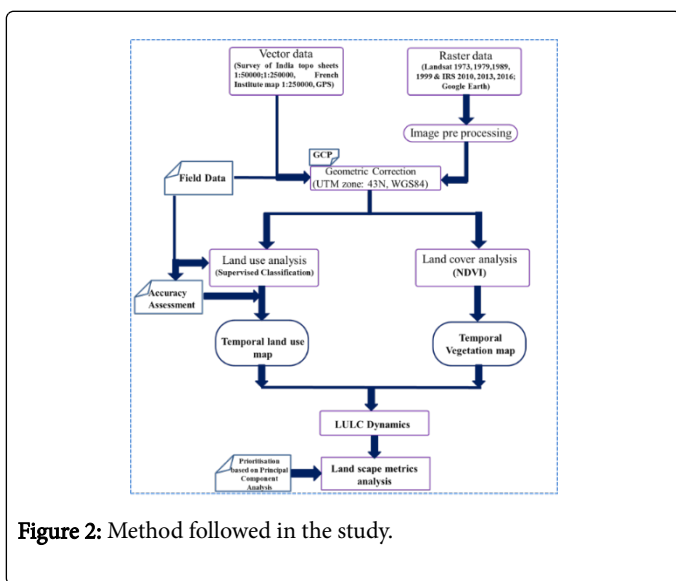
Vector data
(Survey of India topo sheets 1:50000;1:250000, French Institute map 1:250000, GPS)

Raster data
(Landsat 1973, 1979,1989, 1999 & IRS 2010, 2013, 2016; Google Earth)

Image pre processing

GCP

Field Data

Geometric Correction
(UTM zone: 43N, WGS84)

Land use analysis
(Supervised Classification)

Land cover analysis
(NDVI)

Accuracy Assessment

Temporal land use map

Temporal Vegetation map

LULC Dynamics

Prioritisation based on Principal Component Analysis

Land scape metrics analysis

Figure 2: Method followed in the study.